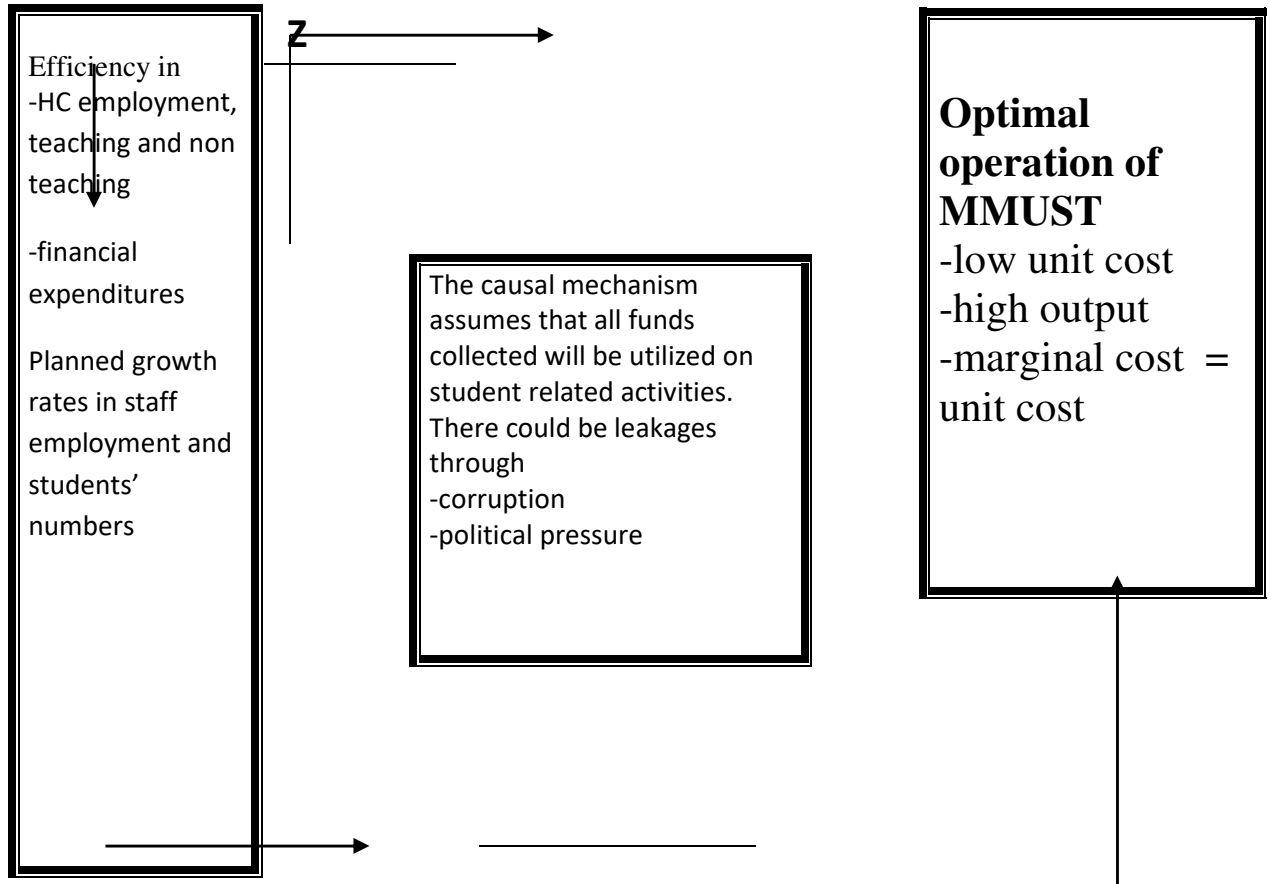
Efficiency in
-HC employment, teaching and non teaching

-financial expenditures

Planned growth rates in staff employment and students' numbers

Z

The causal mechanism assumes that all funds collected will be utilized on student related activities. There could be leakages through
-corruption
-political pressure

**Optimal operation of MMUST**
-low unit cost
-high output
-marginal cost = unit cost